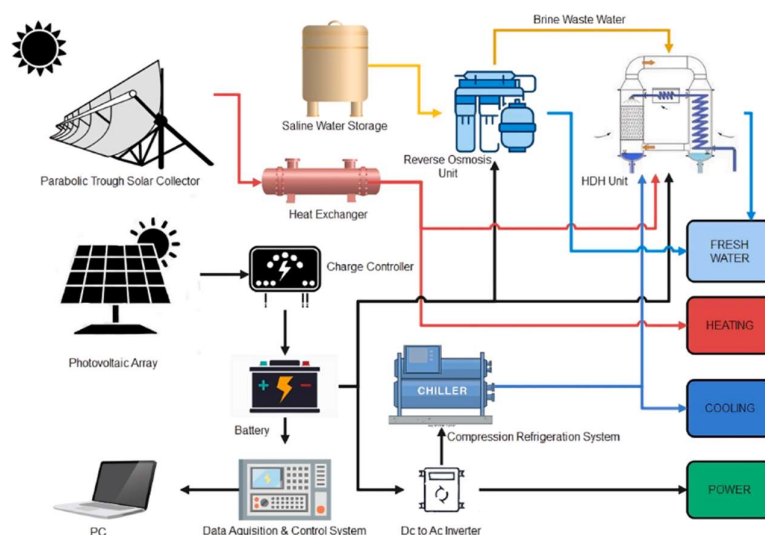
Brine Waste Water

Saline Water Storage

Reverse Osmosis Unit

HDH Unit

Parabolic Trough Solar Collector

Heat Exchanger

FRESH WATER

Charge Controller

Photovoltaic Array

HEATING

CHILLER

Battery

COOLING

Compression Refrigeration System

POWER

PC

Data Aquisition & Control System

Dc to Ac Inverter